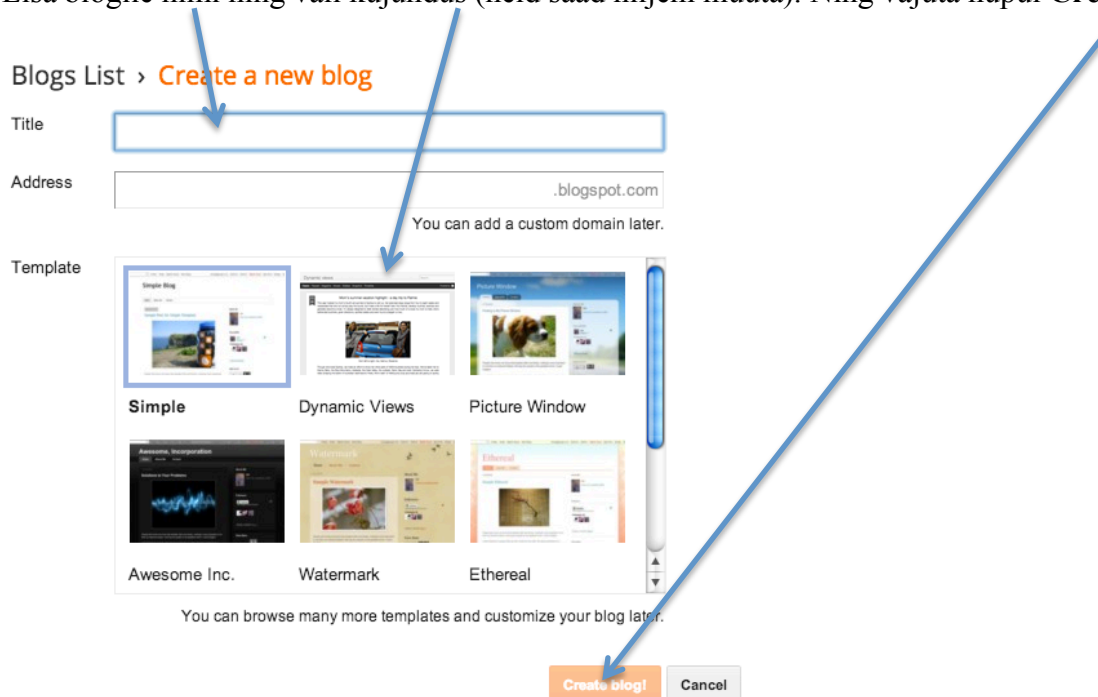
Lisa blogile nimi ning vali kujundus (hiljem saad muuta). Ning vajuta nupul Cre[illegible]

Blogs List › Create a new blog

Title

Address .blogspot.com

You can add a custom domain later.

Template

Simple

Dynamic Views

Picture Window

Awesome Inc.

Watermark

Ethereal

You can browse many more templates and customize your blog later.

Create blog!

Cancel